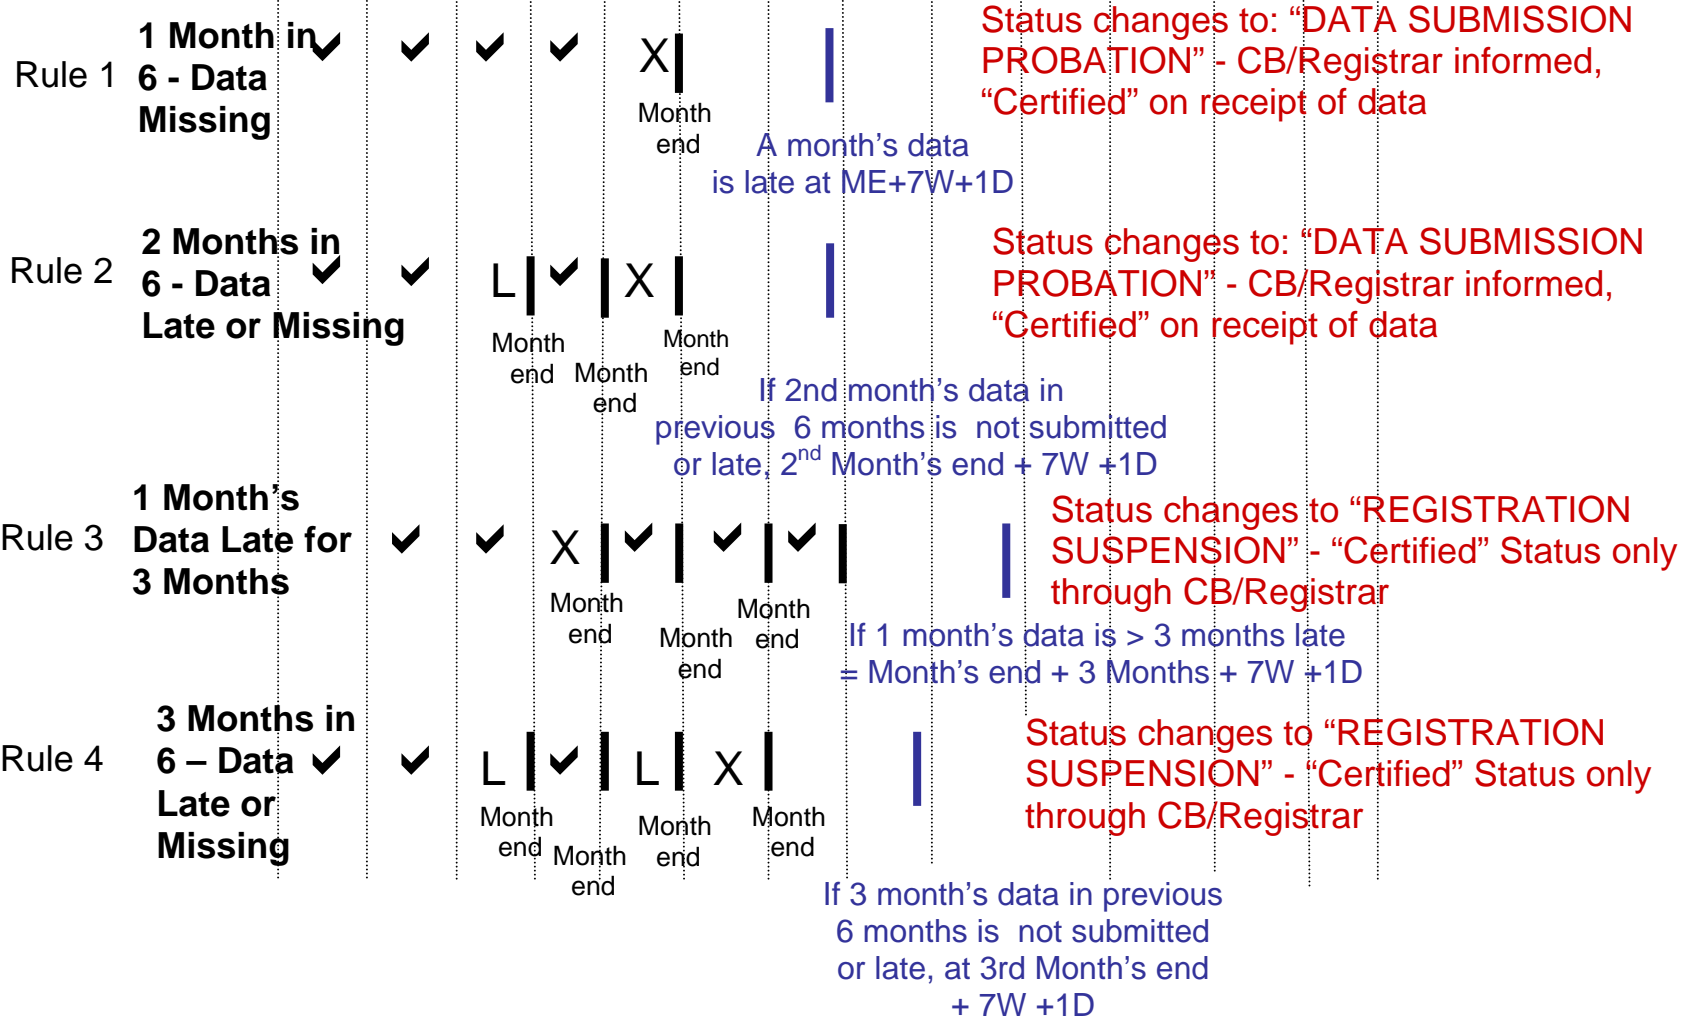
Rule 1 1 Month in 6 - Data Missing

X

Month end

A month's data is late at ME+7W+1D

Status changes to: "DATA SUBMISSION PROBATION" - CB/Registrar informed, "Certified" on receipt of data

Rule 2 2 Months in 6 - Data Late or Missing

L X

Month end Month end Month end

If 2nd month's data in previous 6 months is not submitted or late, 2$^{nd}$ Month's end + 7W +1D

Status changes to: "DATA SUBMISSION PROBATION" - CB/Registrar informed, "Certified" on receipt of data

Rule 3 1 Month's Data Late for 3 Months

X

Month end Month end Month end

If 1 month's data is > 3 months late = Month's end + 3 Months + 7W +1D

Status changes to "REGISTRATION SUSPENSION" - "Certified" Status only through CB/Registrar

Rule 4 3 Months in 6 – Data Late or Missing

L L X

Month end Month end Month end Month end

If 3 month's data in previous 6 months is not submitted or late, at 3rd Month's end + 7W +1D

Status changes to "REGISTRATION SUSPENSION" - "Certified" Status only through CB/Registrar